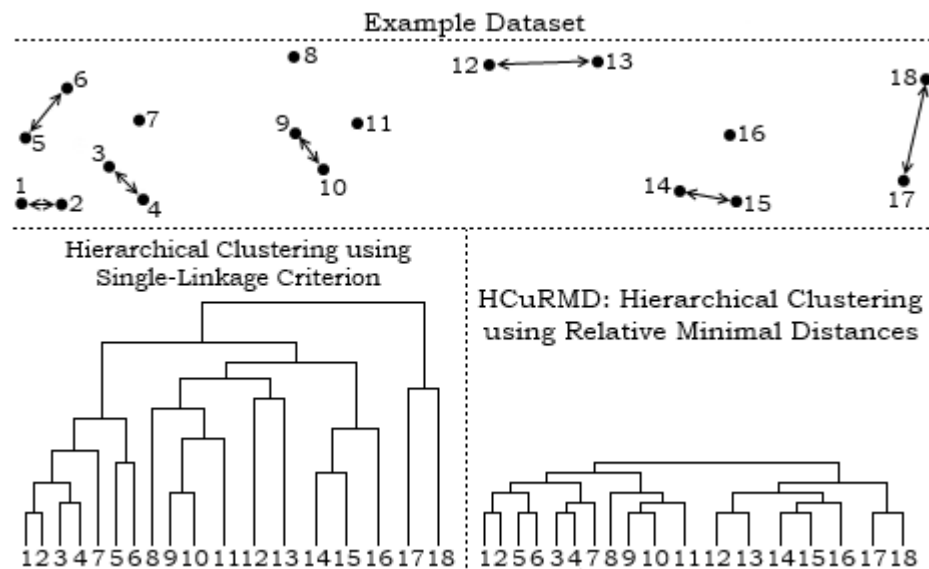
Example Dataset

8
12 13
18
6
7
5
9 11
16
3
10
1 2
4
14 15
17

Hierarchical Clustering using Single-Linkage Criterion

HCuRMD: Hierarchical Clustering using Relative Minimal Distances

1 2 3 4 7 5 6 8 9 10 11 12 13 14 15 16 17 18

1 2 5 6 3 4 7 8 9 10 11 12 13 14 15 16 17 18